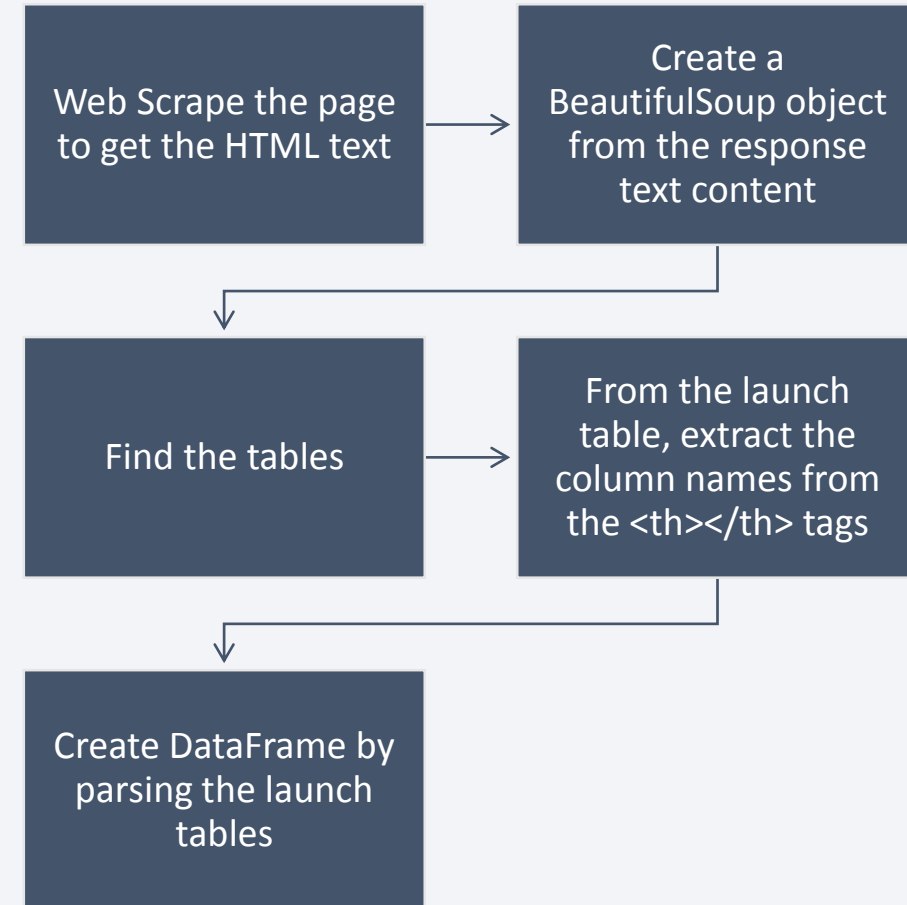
Web Scrape the page to get the HTML text

Create a BeautifulSoup object from the response text content

Find the tables

From the launch table, extract the column names from the <th></th> tags

Create DataFrame by parsing the launch tables